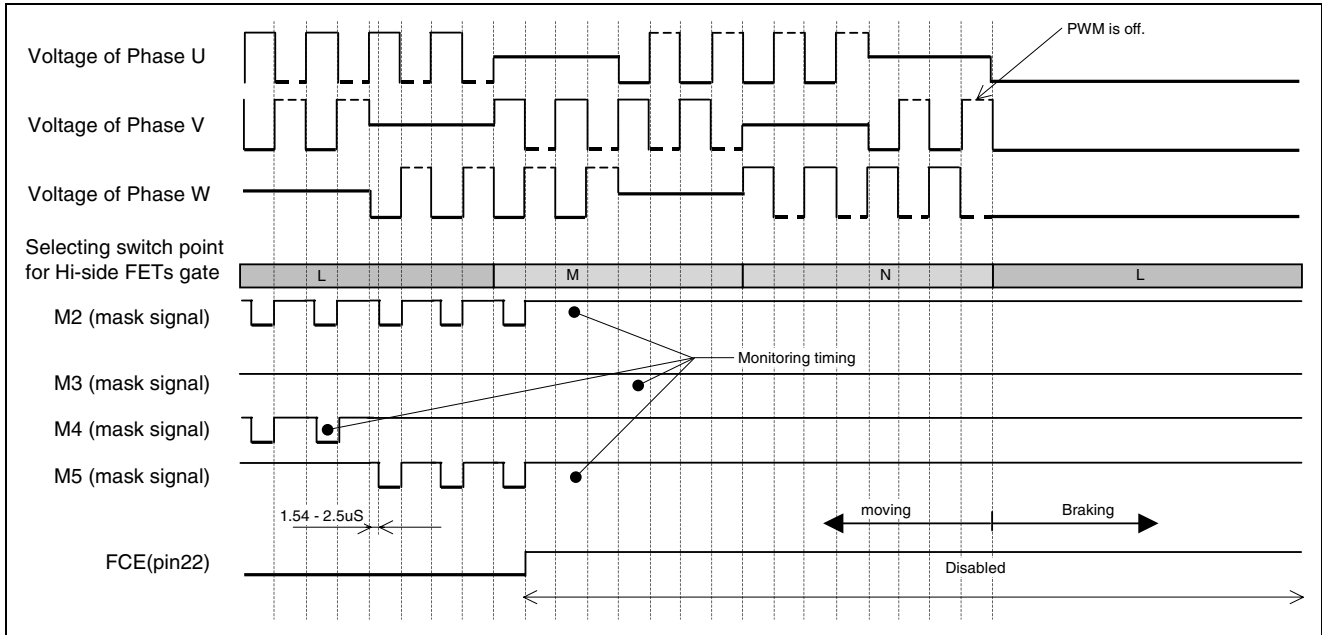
PWM is off.

Voltage of Phase U

Voltage of Phase V

Voltage of Phase W

Selecting switch point for Hi-side FETs gate

L

M

N

L

M2 (mask signal)

Monitoring timing

M3 (mask signal)

M4 (mask signal)

M5 (mask signal)

1.54 - 2.5uS

moving

Braking

FCE(pin22)

Disabled